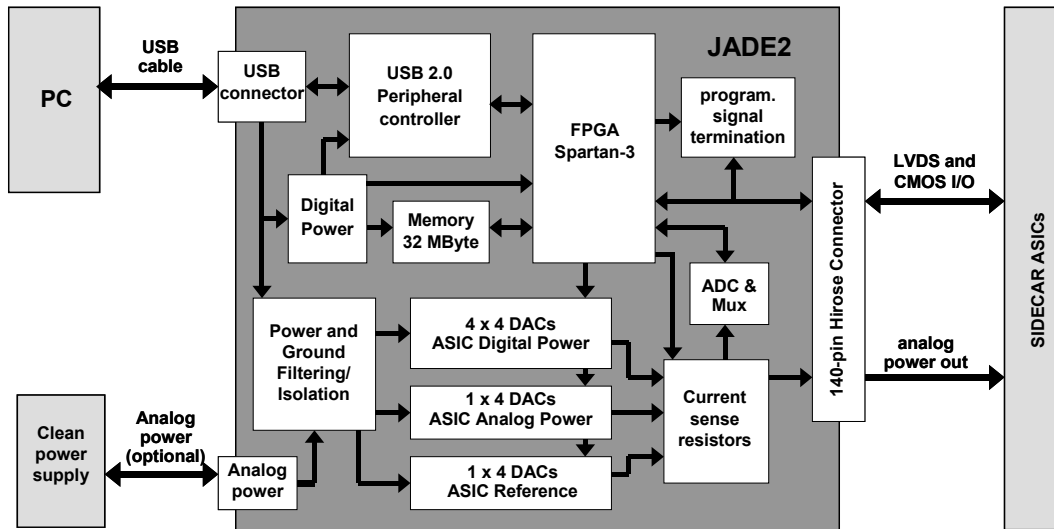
PC

USB cable

USB connector

USB 2.0 Peripheral controller

JADE2

FPGA Spartan-3

program. signal termination

Digital Power

Memory 32 MByte

LVDS and CMOS I/O

140-pin Hirose Connector

SIDECAR ASICs

ADC & Mux

Power and Ground Filtering/ Isolation

4 x 4 DACs ASIC Digital Power

1 x 4 DACs ASIC Analog Power

1 x 4 DACs ASIC Reference

Current sense resistors

analog power out

Clean power supply

Analog power (optional)

Analog power